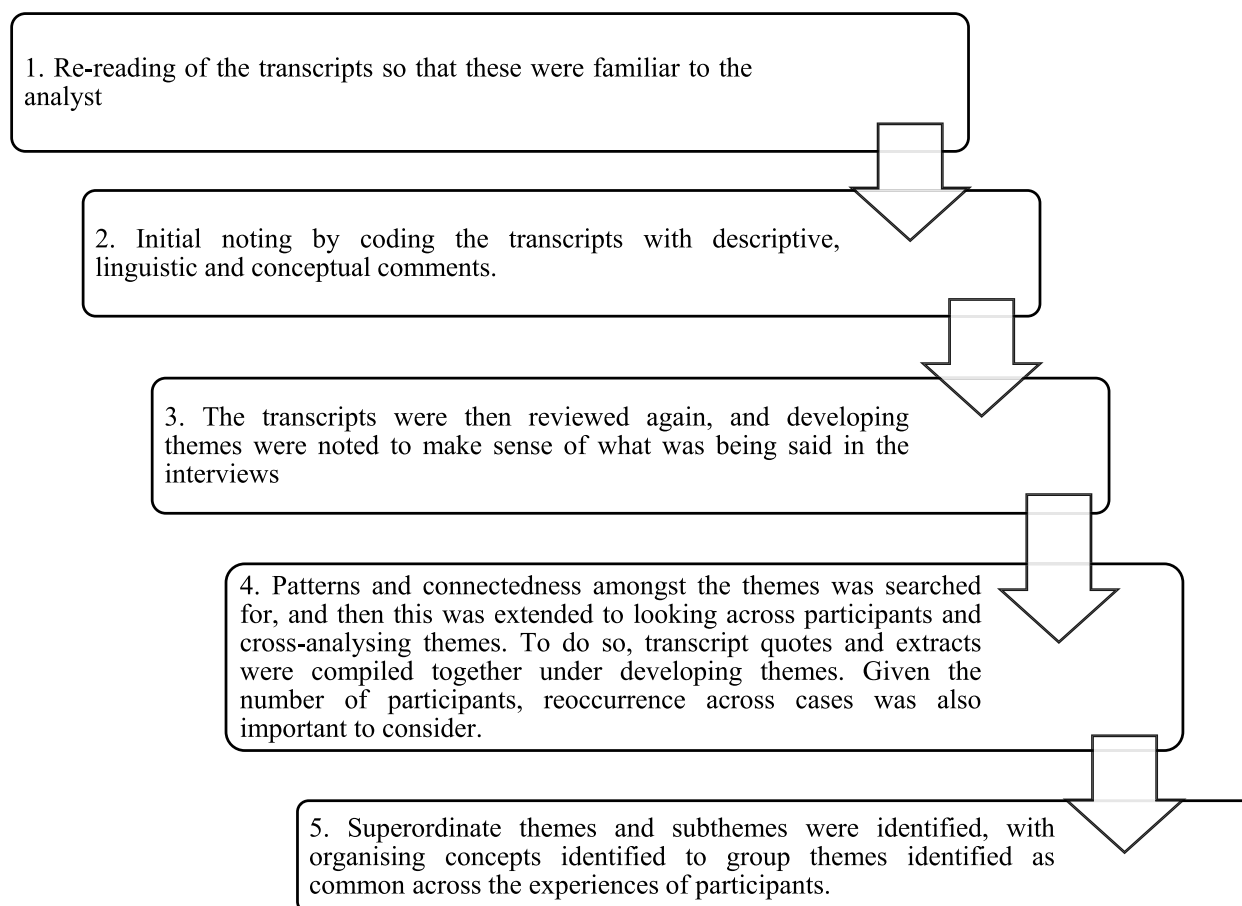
1. Re-reading of the transcripts so that these were familiar to the analyst

2. Initial noting by coding the transcripts with descriptive, linguistic and conceptual comments.

3. The transcripts were then reviewed again, and developing themes were noted to make sense of what was being said in the interviews

4. Patterns and connectedness amongst the themes was searched for, and then this was extended to looking across participants and cross-analysing themes. To do so, transcript quotes and extracts were compiled together under developing themes. Given the number of participants, reoccurrence across cases was also important to consider.

5. Superordinate themes and subthemes were identified, with organising concepts identified to group themes identified as common across the experiences of participants.